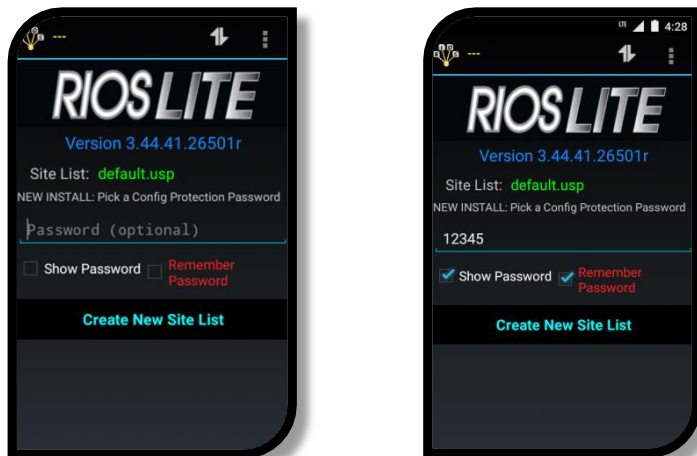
---

RIOS LITE

Version 3.44.41.26501r

Site List: default.usp

NEW INSTALL: Pick a Config Protection Password

Password (optional)

Show Password

Remember Password

Create New Site List

LTE 4:28

---

RIOS LITE

Version 3.44.41.26501r

Site List: default.usp

NEW INSTALL: Pick a Config Protection Password

12345

Show Password

Remember Password

Create New Site List